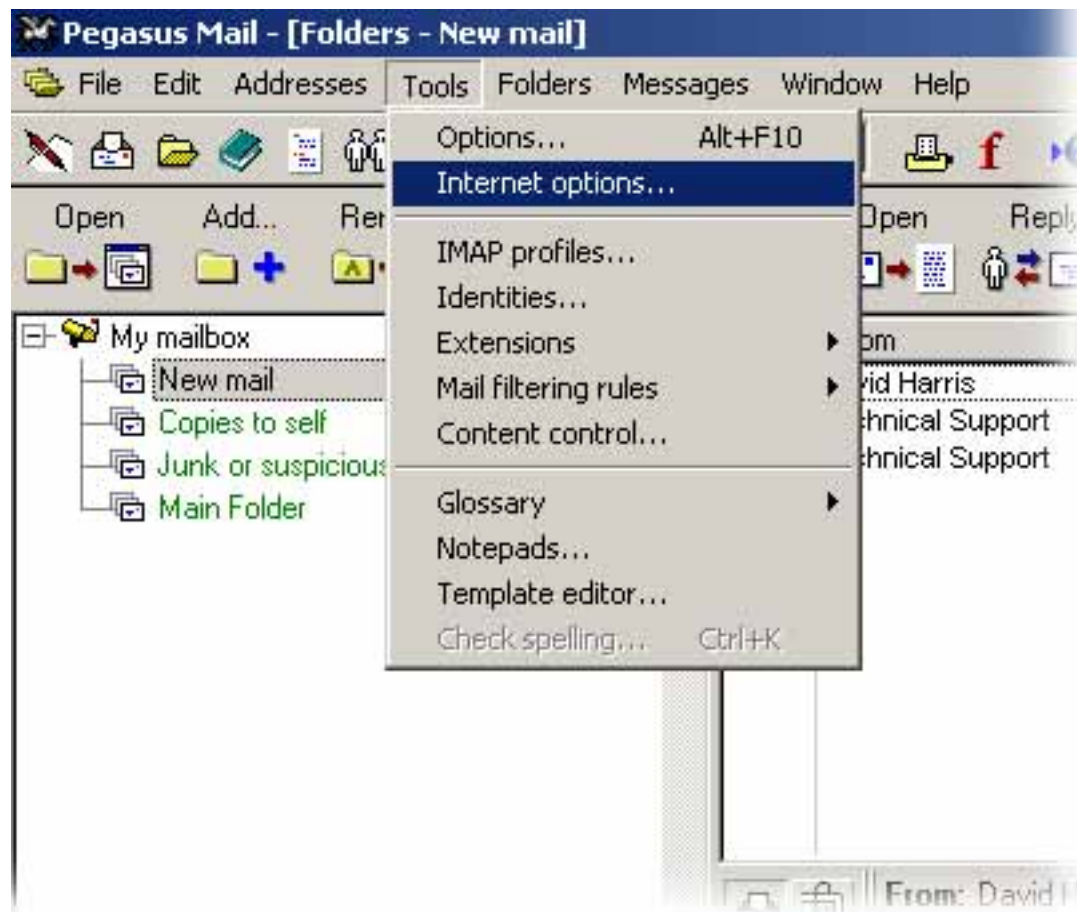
Pegasus Mail - [Folders - New mail]

File Edit Addresses Tools Folders Messages Window Help

Open Add... Ren

Open Reply

My mailbox
New mail
Copies to self
Junk or suspicious
Main Folder

Options... Alt+F10
Internet options...
IMAP profiles...
Identities...
Extensions
Mail filtering rules
Content control...
Glossary
Notepads...
Template editor...
Check spelling... Ctrl+K

om
vid Harris
chnical Support
chnical Support

From: David